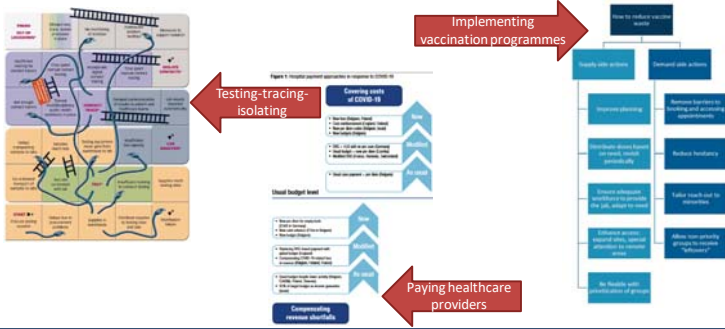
Implementing vaccination programmes

Testing-tracing-isolating

Paying healthcare providers

Figure 1: Hospital payment approaches in response to COVID-19

Covering costs of COVID-19

New

Modified

As usual

Usual budget level

New

Modified

As usual

Compensating revenue shortfalls

How to reduce vaccine waste

Supply side actions

Demand side actions

Improve planning

Distribute doses based on need, revisit periodically

Ensure adequate workforce to provide the jab, adapt to need

Enhance access, expand sites, special attention to remote areas

Be flexible with prioritization of groups

Remove barriers to booking and accessing appointments

Reduce hesitancy

Tailor reach out to minorities

Allow non-priority groups to receive "leftovers"

START

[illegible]